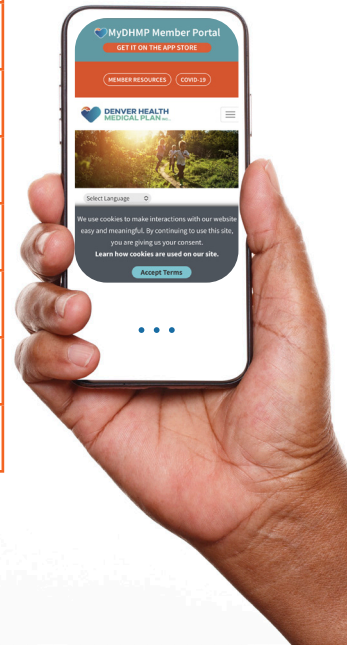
MyDHMP Member Portal

GET IT ON THE APP STORE

MEMBER RESOURCES

COVID-19

DENVER HEALTH MEDICAL PLAN INC.

Select Language

We use cookies to make interactions with our website easy and meaningful. By continuing to use this site, you are giving us your consent.

Learn how cookies are used on our site.

Accept Terms